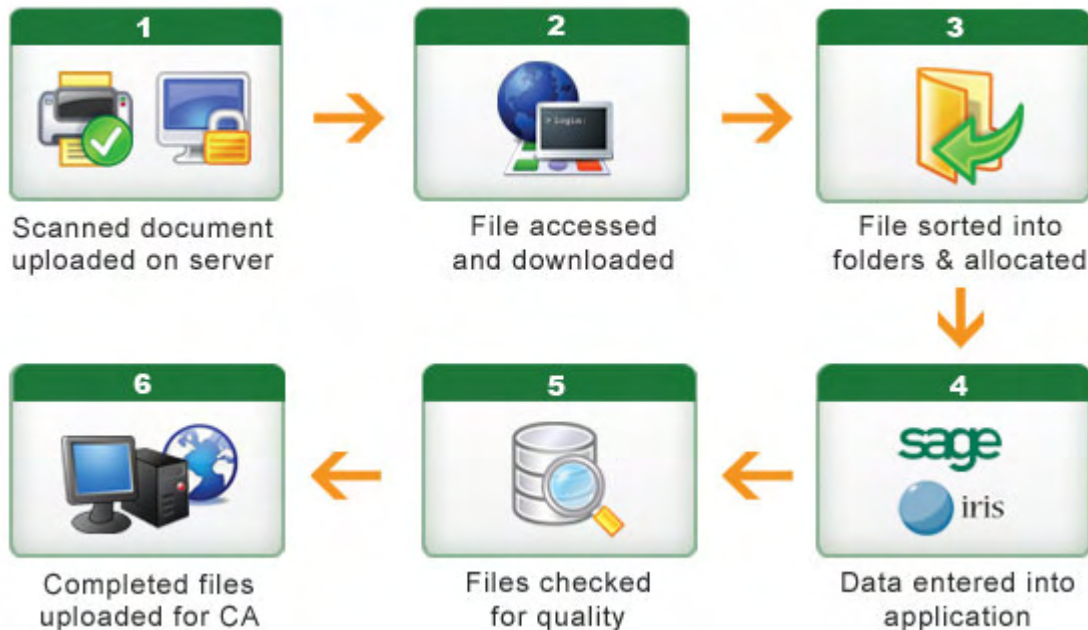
1

Scanned document uploaded on server

2

> login:

File accessed and downloaded

3

File sorted into folders & allocated

4

sage

iris

Data entered into application

5

Files checked for quality

6

Completed files uploaded for CA